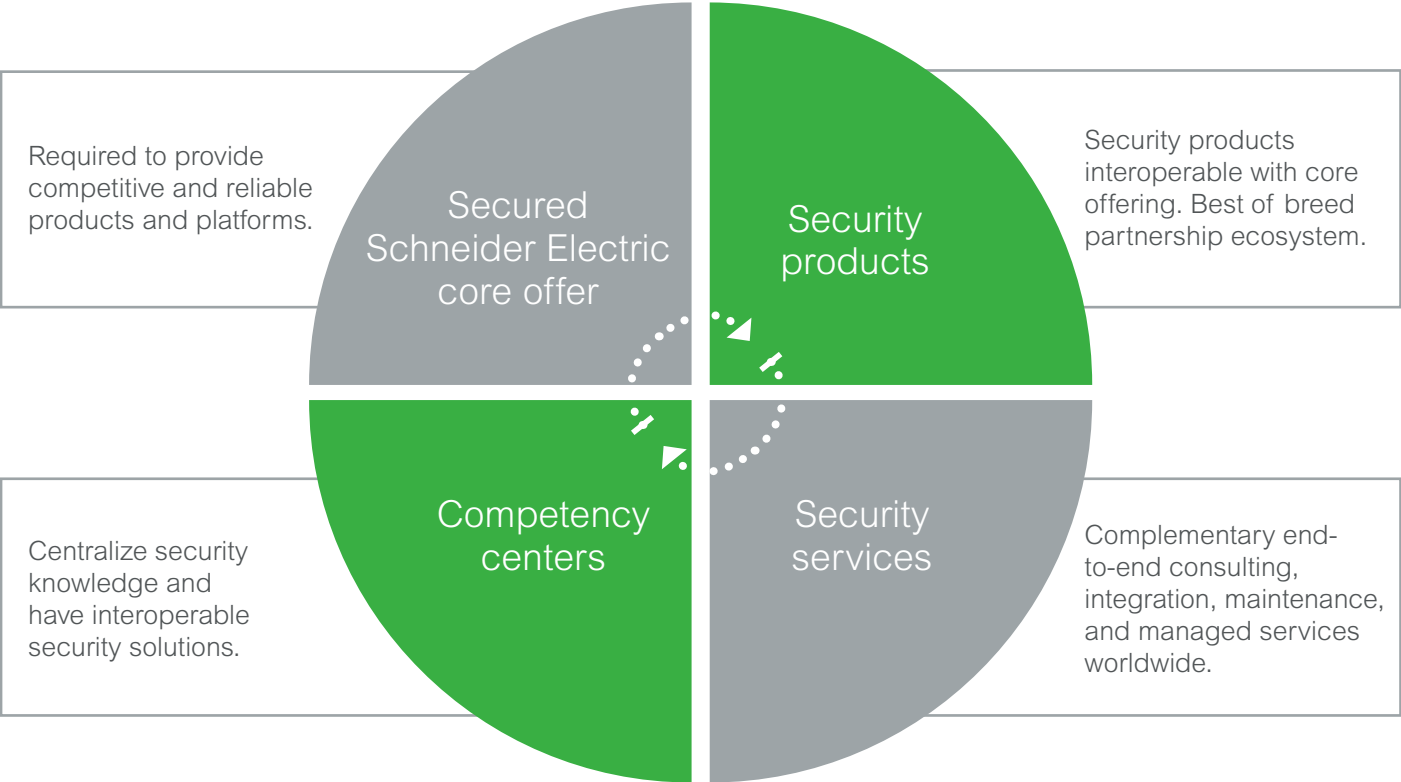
Required to provide competitive and reliable products and platforms.

Secured Schneider Electric core offer

Security products

Security products interoperable with core offering. Best of breed partnership ecosystem.

Centralize security knowledge and have interoperable security solutions.

Competency centers

Security services

Complementary end-to-end consulting, integration, maintenance, and managed services worldwide.